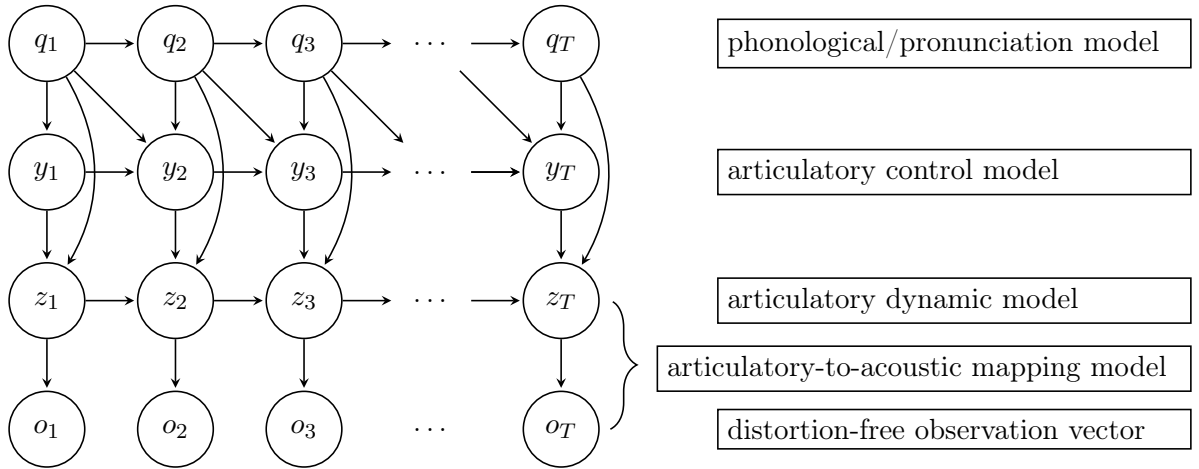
$q_1$ $q_2$ $q_3$ $\cdots$ $q_T$

phonological/pronunciation model

$y_1$ $y_2$ $y_3$ $\cdots$ $y_T$

articulatory control model

$z_1$ $z_2$ $z_3$ $\cdots$ $z_T$

articulatory dynamic model

articulatory-to-acoustic mapping model

$o_1$ $o_2$ $o_3$ $\cdots$ $o_T$

distortion-free observation vector